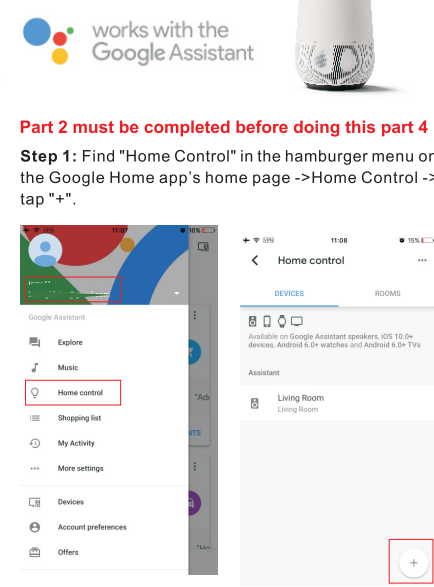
works with the Google Assistant

Part 2 must be completed before doing this part 4

Step 1: Find "Home Control" in the hamburger menu or the Google Home app's home page ->Home Control -> tap "+".

11:07 16%

Google Assistant

Explore

Music

Home control

Shopping list

My Activity

More settings

Devices

Account preferences

Offers

11:08 15%

Home control

DEVICES

ROOMS

Available on Google Assistant speakers, iOS 10.0+ devices, Android 6.0+ watches and Android 6.0+ TVs

Assistant

Living Room
Living Room

+